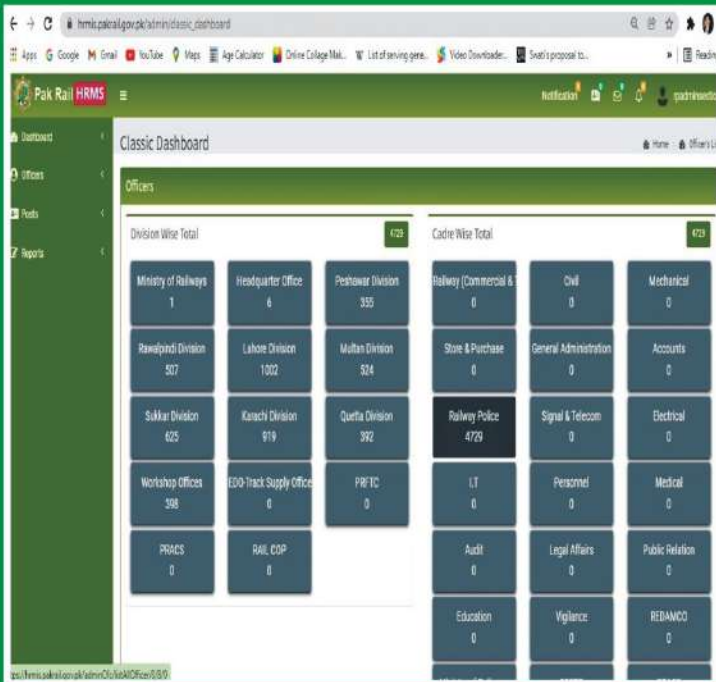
hrmis.pakrail.gov.pk/admin/classic_dashboard

Apps Google Gmail YouTube Maps Age Calculator Online Collage Mak... List of serving gene... Video Downloader... Swati's proposal to...

Pak Rail HRMS

Notification padmin

Dashboard
Officers
Posts
Reports

Classic Dashboard

Home Officers Li

Officers

Division Wise Total 4729

| Ministry of Railways 1 | Headquarter Office 6 | Peshawar Division 355 |
|---|---|---|
| Rawalpindi Division 507 | Lahore Division 1002 | Multan Division 524 |
| Sukkar Division 625 | Karachi Division 919 | Quetta Division 392 |
| Workshop Offices 398 | EDO-Track Supply Office 0 | PRFTC 0 |
| PRACS 0 | RAIL COP 0 | |

Cadre Wise Total 4729

| Railway (Commercial & T 0 | Civil 0 | Mechanical 0 |
|---|---|---|
| Store & Purchase 0 | General Administration 0 | Accounts 0 |
| Railway Police 4729 | Signal & Telecom 0 | Electrical 0 |
| I.T 0 | Personnel 0 | Medical 0 |
| Audit 0 | Legal Affairs 0 | Public Relation 0 |
| Education 0 | Vigilance 0 | REDAMCO 0 |

tps://hrmis.pakrail.gov.pk/admin/OfficerList/Officer/0/0/0